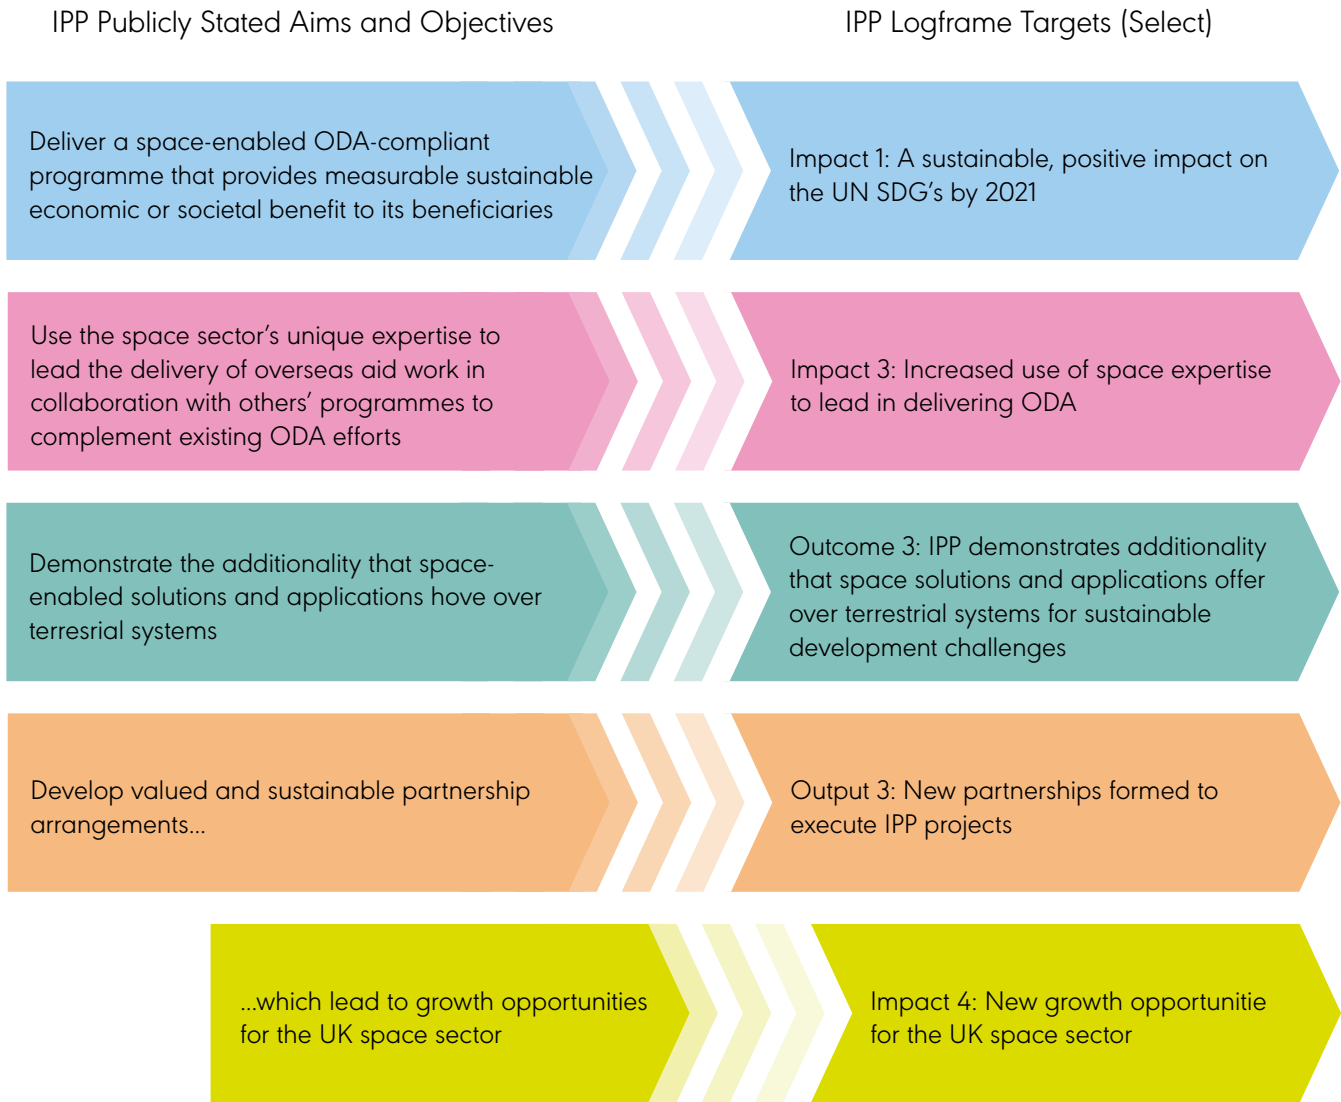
IPP Publicly Stated Aims and Objectives

IPP Logframe Targets (Select)

Deliver a space-enabled ODA-compliant programme that provides measurable sustainable economic or societal benefit to its beneficiaries

Impact 1: A sustainable, positive impact on the UN SDG's by 2021

Use the space sector's unique expertise to lead the delivery of overseas aid work in collaboration with others' programmes to complement existing ODA efforts

Impact 3: Increased use of space expertise to lead in delivering ODA

Demonstrate the additionality that space-enabled solutions and applications hove over terresrial systems

Outcome 3: IPP demonstrates additionality that space solutions and applications offer over terrestrial systems for sustainable development challenges

Develop valued and sustainable partnership arrangements...

Output 3: New partnerships formed to execute IPP projects

...which lead to growth opportunities for the UK space sector

Impact 4: New growth opportunitie for the UK space sector